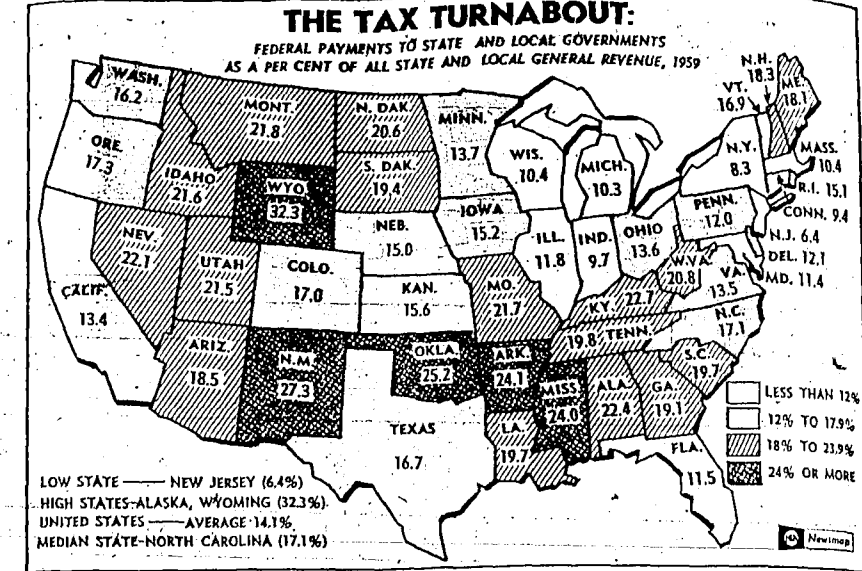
THE TAX TURNABOUT:

FEDERAL PAYMENTS TO STATE AND LOCAL GOVERNMENTS AS A PER CENT OF ALL STATE AND LOCAL GENERAL REVENUE, 1959

WASH. 16.2
ORE. 17.3
CALIF. 13.4
NEV. 22.1
IDAHO 21.6
MONT. 21.8
WYO. 32.3
UTAH 21.5
ARIZ. 18.5
COLO. 17.0
N.M. 27.3
N. DAK. 20.6
S. DAK. 19.4
NEB. 15.0
KAN. 15.6
OKLA. 25.2
TEXAS 16.7
MINN. 13.7
IOWA 15.2
MO. 21.7
ARK. 24.1
LA. 19.7
WIS. 10.4
ILL. 11.8
MICH. 10.3
IND. 9.7
OHIO 13.6
KY. 22.7
TENN. 19.8
MISS. 24.0
ALA. 22.4
GA. 19.1
FLA. 11.5
S.C. 19.7
N.C. 17.1
VA. 13.5
W.VA. 20.8
PENN. 12.0
N.Y. 8.3
VT. 16.9
N.H. 18.3
ME. 18.1
MASS. 10.4
R.I. 15.1
CONN. 9.4
N.J. 6.4
DEL. 12.1
MD. 11.4

LESS THAN 12%
12% TO 17.9%
18% TO 23.9%
24% OR MORE

LOW STATE —— NEW JERSEY (6.4%)
HIGH STATES-ALASKA, WYOMING (32.3%)
UNITED STATES ——AVERAGE 14.1%
MEDIAN STATE-NORTH CAROLINA (17.1%)

Newsmap